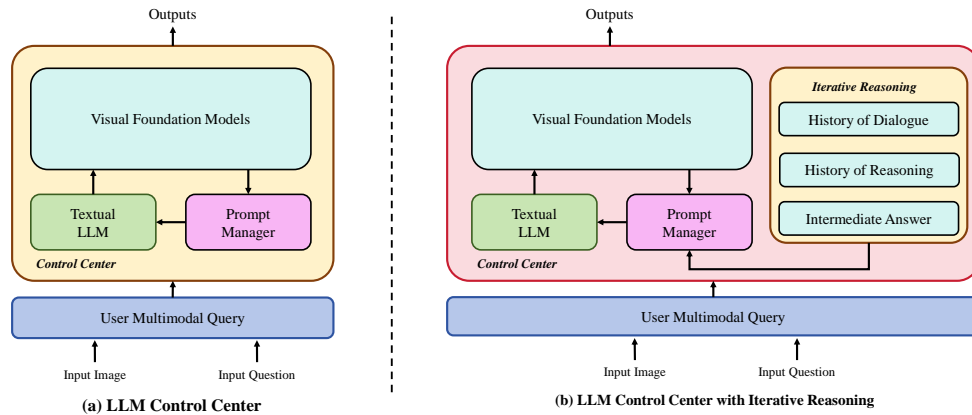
Outputs

Visual Foundation Models

Textual LLM

Prompt Manager

Control Center

User Multimodal Query

Input Image

Input Question

(a) LLM Control Center

Outputs

Visual Foundation Models

Iterative Reasoning

History of Dialogue

History of Reasoning

Intermediate Answer

Textual LLM

Prompt Manager

Control Center

User Multimodal Query

Input Image

Input Question

(b) LLM Control Center with Iterative Reasoning